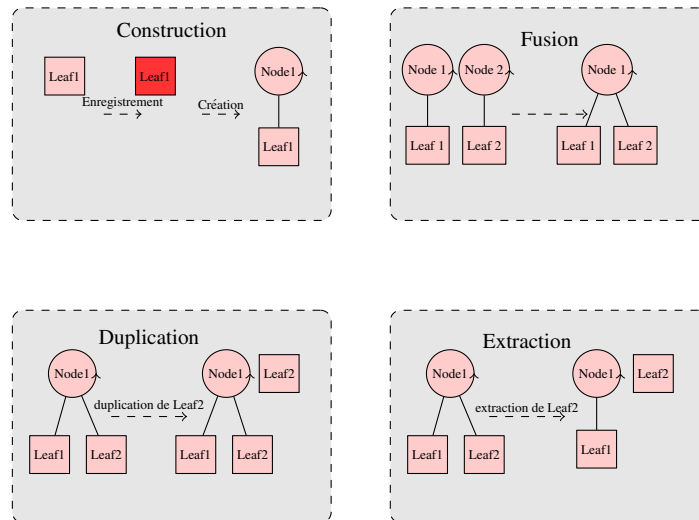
Construction

Leaf1

Enregistrement

Leaf1

Création

Node1

Leaf1

Fusion

Node 1

Node 2

Leaf 1

Leaf 2

Node 1

Leaf 1

Leaf 2

Duplication

Node1

Leaf1

Leaf2

duplication de Leaf2

Node1

Leaf2

Leaf1

Leaf2

Extraction

Node1

Leaf1

Leaf2

extraction de Leaf2

Node1

Leaf2

Leaf1